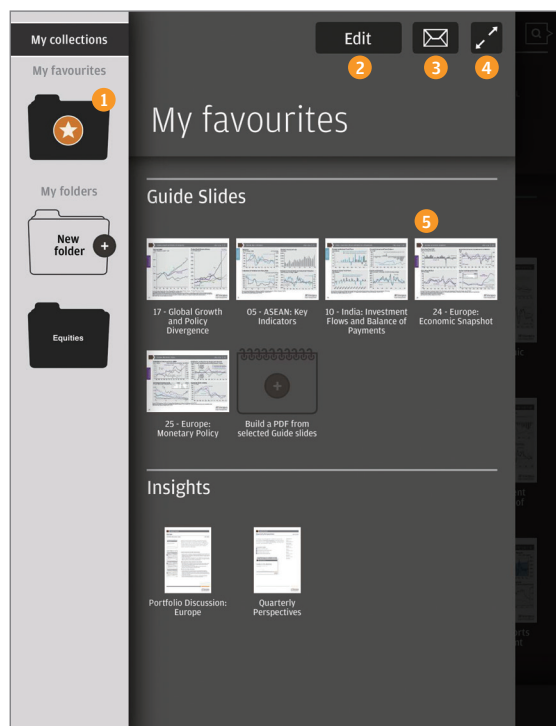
My collections

My favourites

1

My folders

New folder

Equities

Edit

2

3

4

My favourites

Guide Slides

5

17 - Global Growth and Policy Divergence

05 - ASEAN: Key Indicators

10 - India: Investment Flows and Balance of Payments

24 - Europe: Economic Snapshot

25 - Europe: Monetary Policy

Build a PDF from selected Guide slides

Insights

Portfolio Discussion: Europe

Quarterly Perspectives